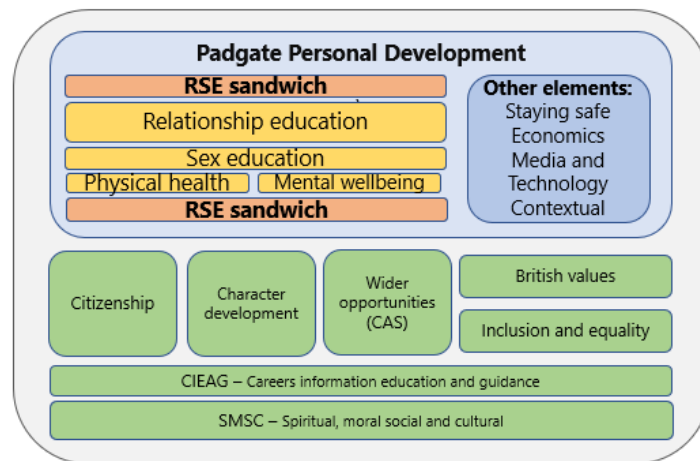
Padgate Personal Development

RSE sandwich

Relationship education

Sex education

Physical health

Mental wellbeing

RSE sandwich

Other elements:
Staying safe
Economics
Media and Technology
Contextual

Citizenship

Character development

Wider opportunities (CAS)

British values

Inclusion and equality

CIEAG – Careers information education and guidance

SMSC – Spiritual, moral social and cultural